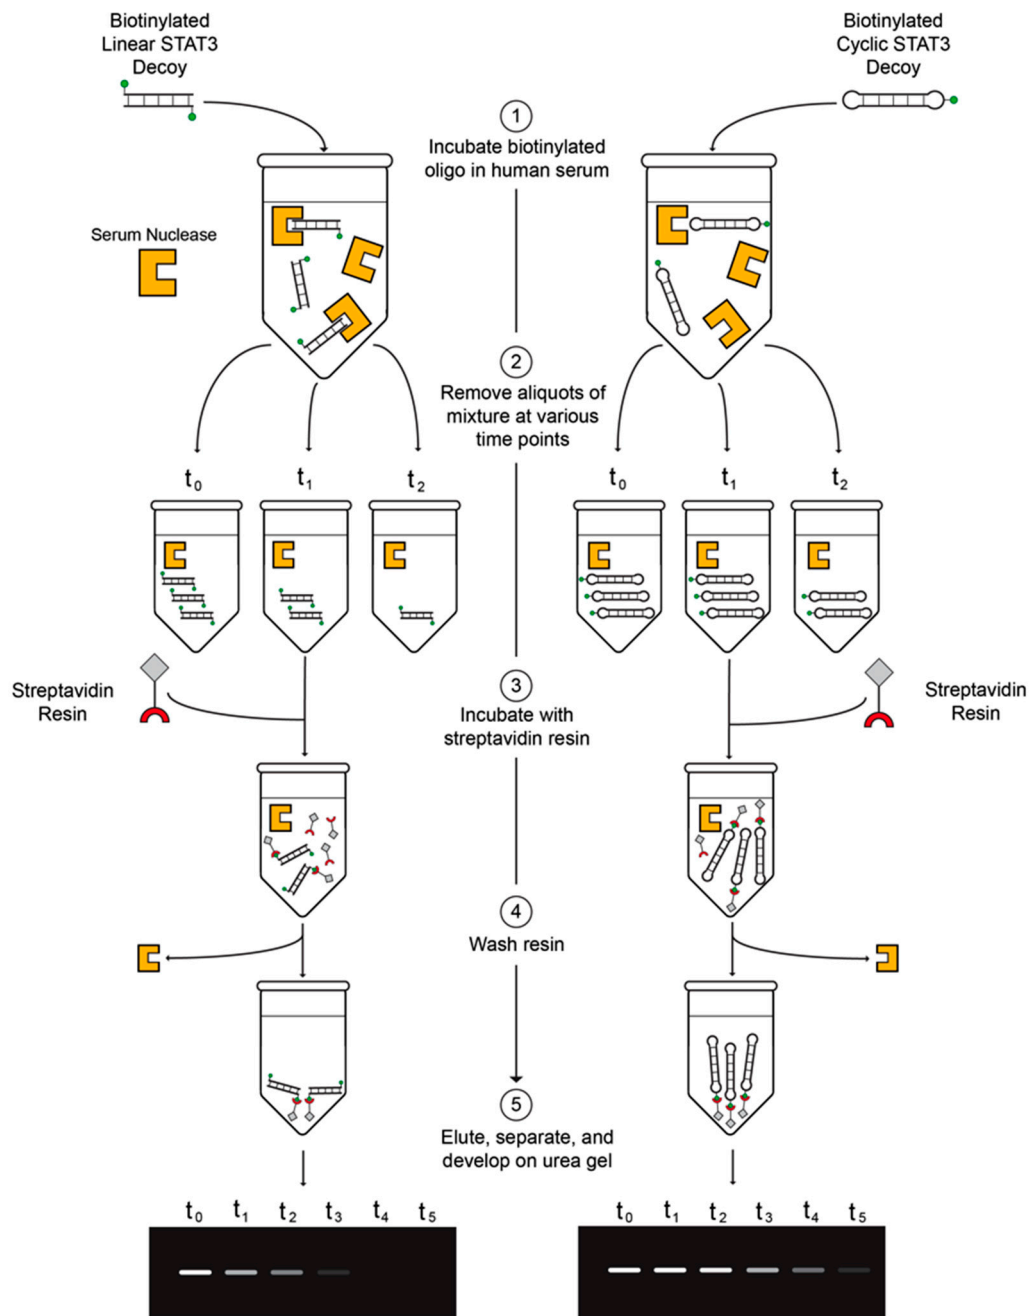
Biotinylated Linear STAT3 Decoy

Biotinylated Cyclic STAT3 Decoy

1
Incubate biotinylated oligo in human serum

Serum Nuclease

2
Remove aliquots of mixture at various time points

$t_0$ $t_1$ $t_2$

$t_0$ $t_1$ $t_2$

Streptavidin Resin

3
Incubate with streptavidin resin

Streptavidin Resin

4
Wash resin

5
Elute, separate, and develop on urea gel

$t_0$ $t_1$ $t_2$ $t_3$ $t_4$ $t_5$

$t_0$ $t_1$ $t_2$ $t_3$ $t_4$ $t_5$